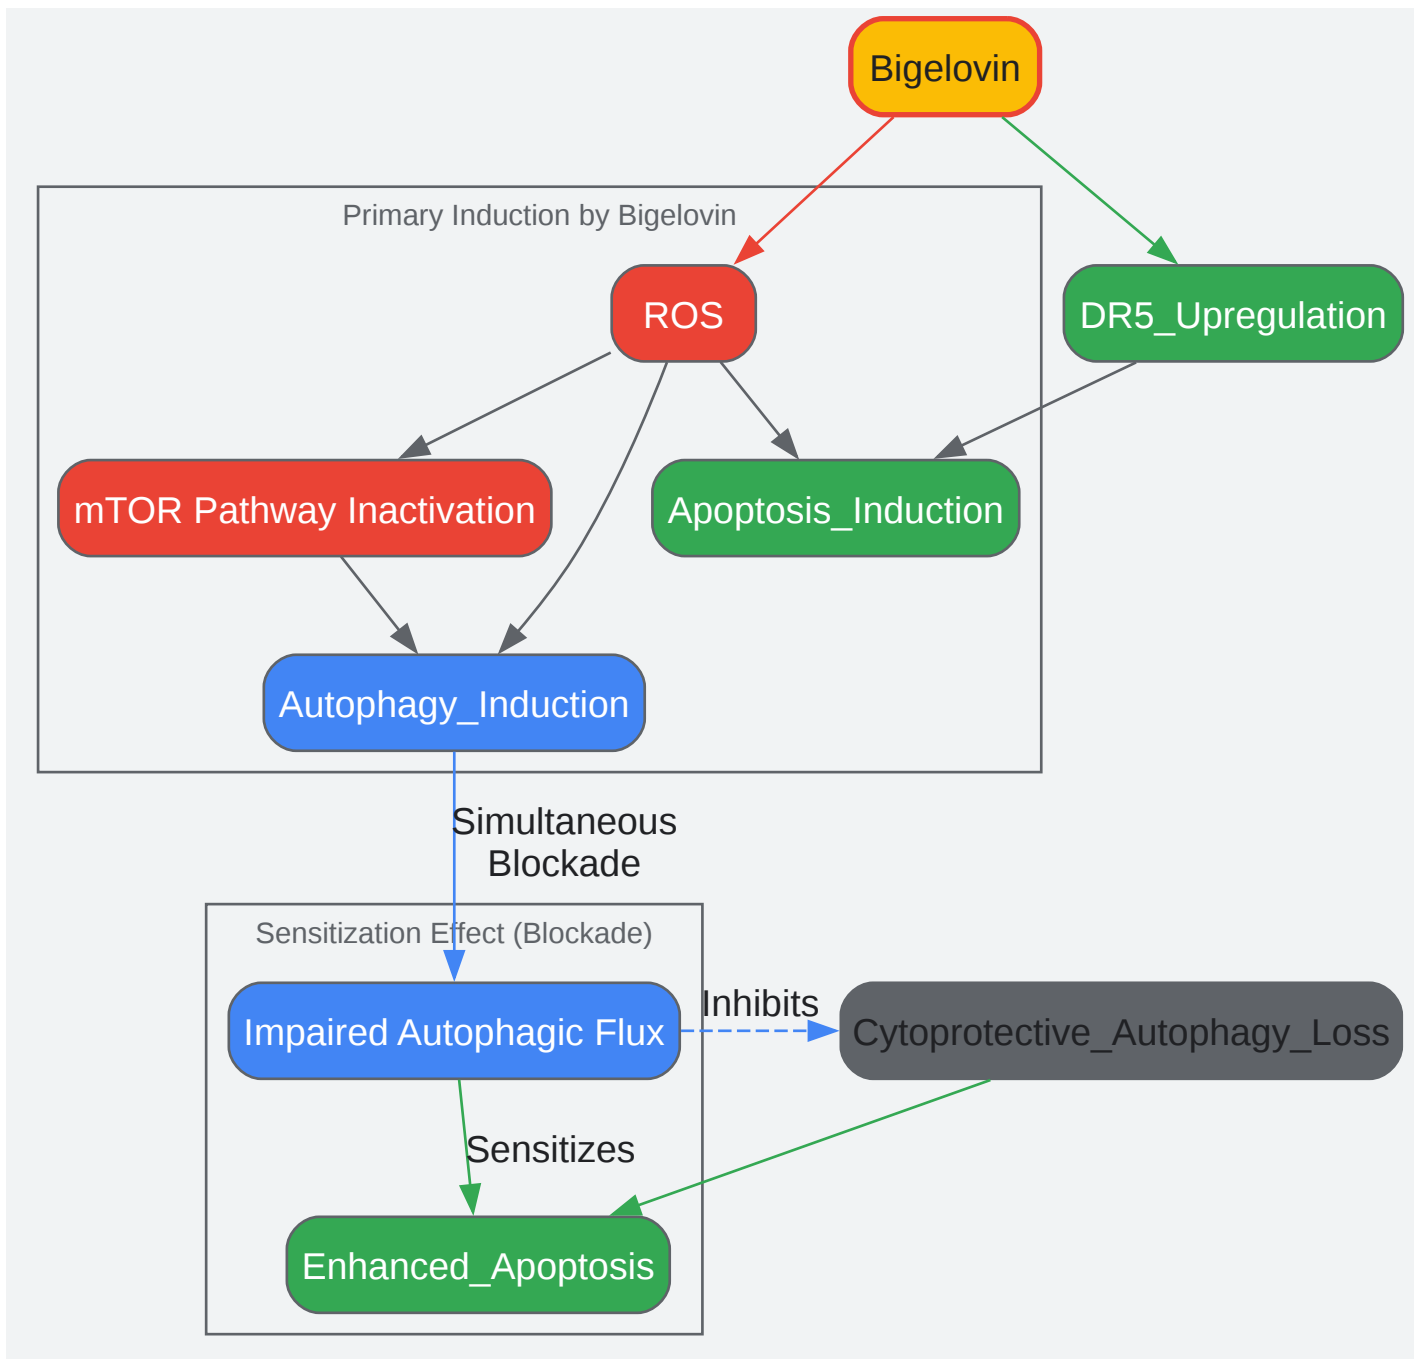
Bigelovin

Primary Induction by Bigelovin

ROS

DR5_Upregulation

mTOR Pathway Inactivation

Apoptosis_Induction

Autophagy_Induction

Simultaneous Blockade

Sensitization Effect (Blockade)

Impaired Autophagic Flux

Inhibits

Cytoprotective_Autophagy_Loss

Sensitizes

Enhanced_Apoptosis